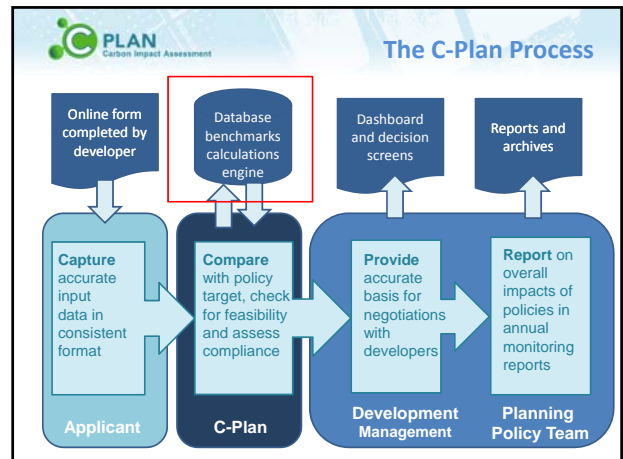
C PLAN
Carbon Impact Assessment

The C-Plan Process

Online form completed by developer

Database benchmarks calculations engine

Dashboard and decision screens

Reports and archives

Capture accurate input data in consistent format

Compare with policy target, check for feasibility and assess compliance

Provide accurate basis for negotiations with developers

Report on overall impacts of policies in annual monitoring reports

Applicant

C-Plan

Development Management

Planning Policy Team